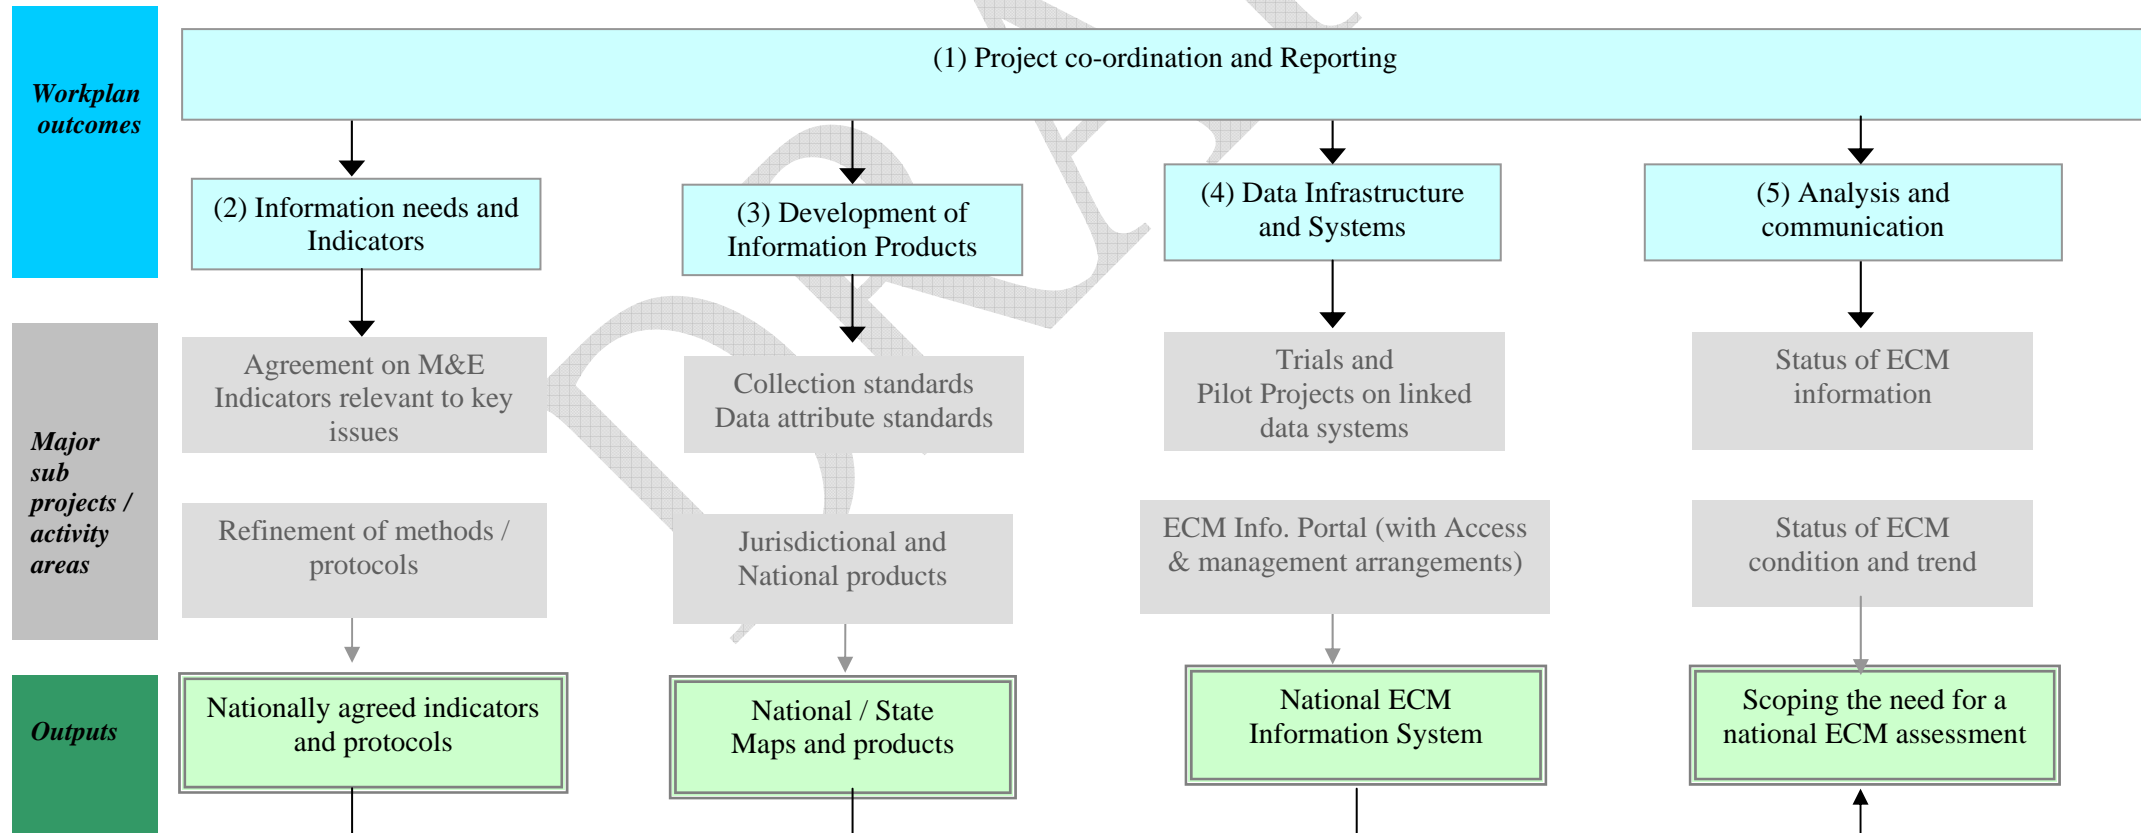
Workplan outcomes

(1) Project co-ordination and Reporting

(2) Information needs and Indicators

(3) Development of Information Products

(4) Data Infrastructure and Systems

(5) Analysis and communication

Major sub projects / activity areas

Agreement on M&E Indicators relevant to key issues

Collection standards Data attribute standards

Trials and Pilot Projects on linked data systems

Status of ECM information

Refinement of methods / protocols

Jurisdictional and National products

ECM Info. Portal (with Access & management arrangements)

Status of ECM condition and trend

Outputs

Nationally agreed indicators and protocols

National / State Maps and products

National ECM Information System

Scoping the need for a national ECM assessment